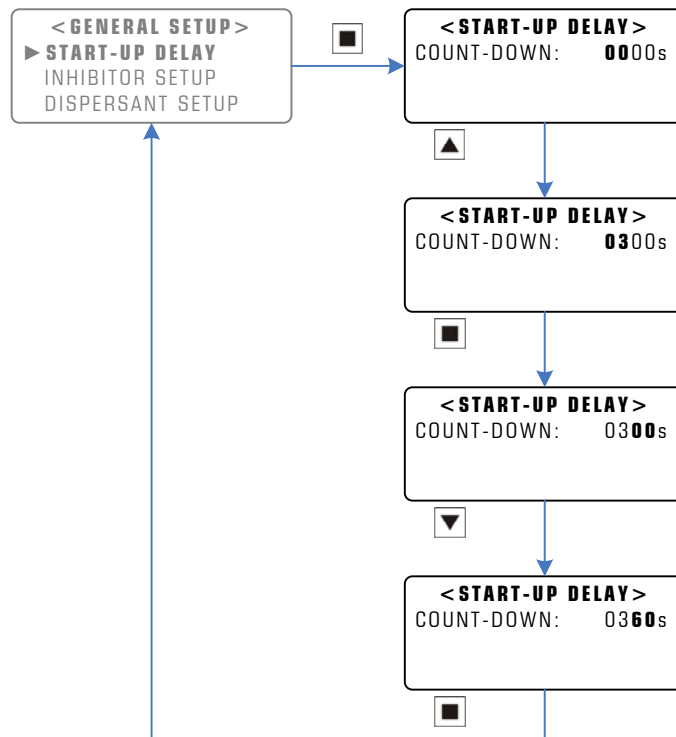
<GENERAL SETUP>
▶ START-UP DELAY
INHIBITOR SETUP
DISPERSANT SETUP

■

<START-UP DELAY>
COUNT-DOWN: 0000s

▲

<START-UP DELAY>
COUNT-DOWN: 0300s

■

<START-UP DELAY>
COUNT-DOWN: 0300s

▼

<START-UP DELAY>
COUNT-DOWN: 0360s

■